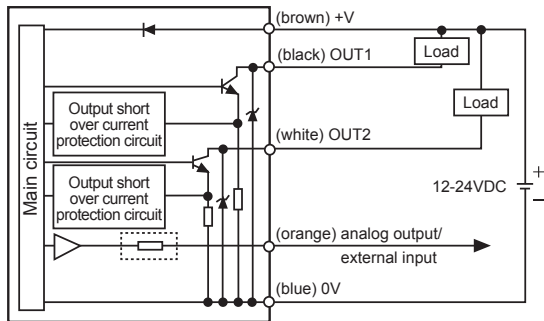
Main circuit

Output short over current protection circuit

Output short over current protection circuit

(brown) +V

(black) OUT1

Load

Load

(white) OUT2

12-24VDC

+

−

(orange) analog output/ external input

(blue) 0V